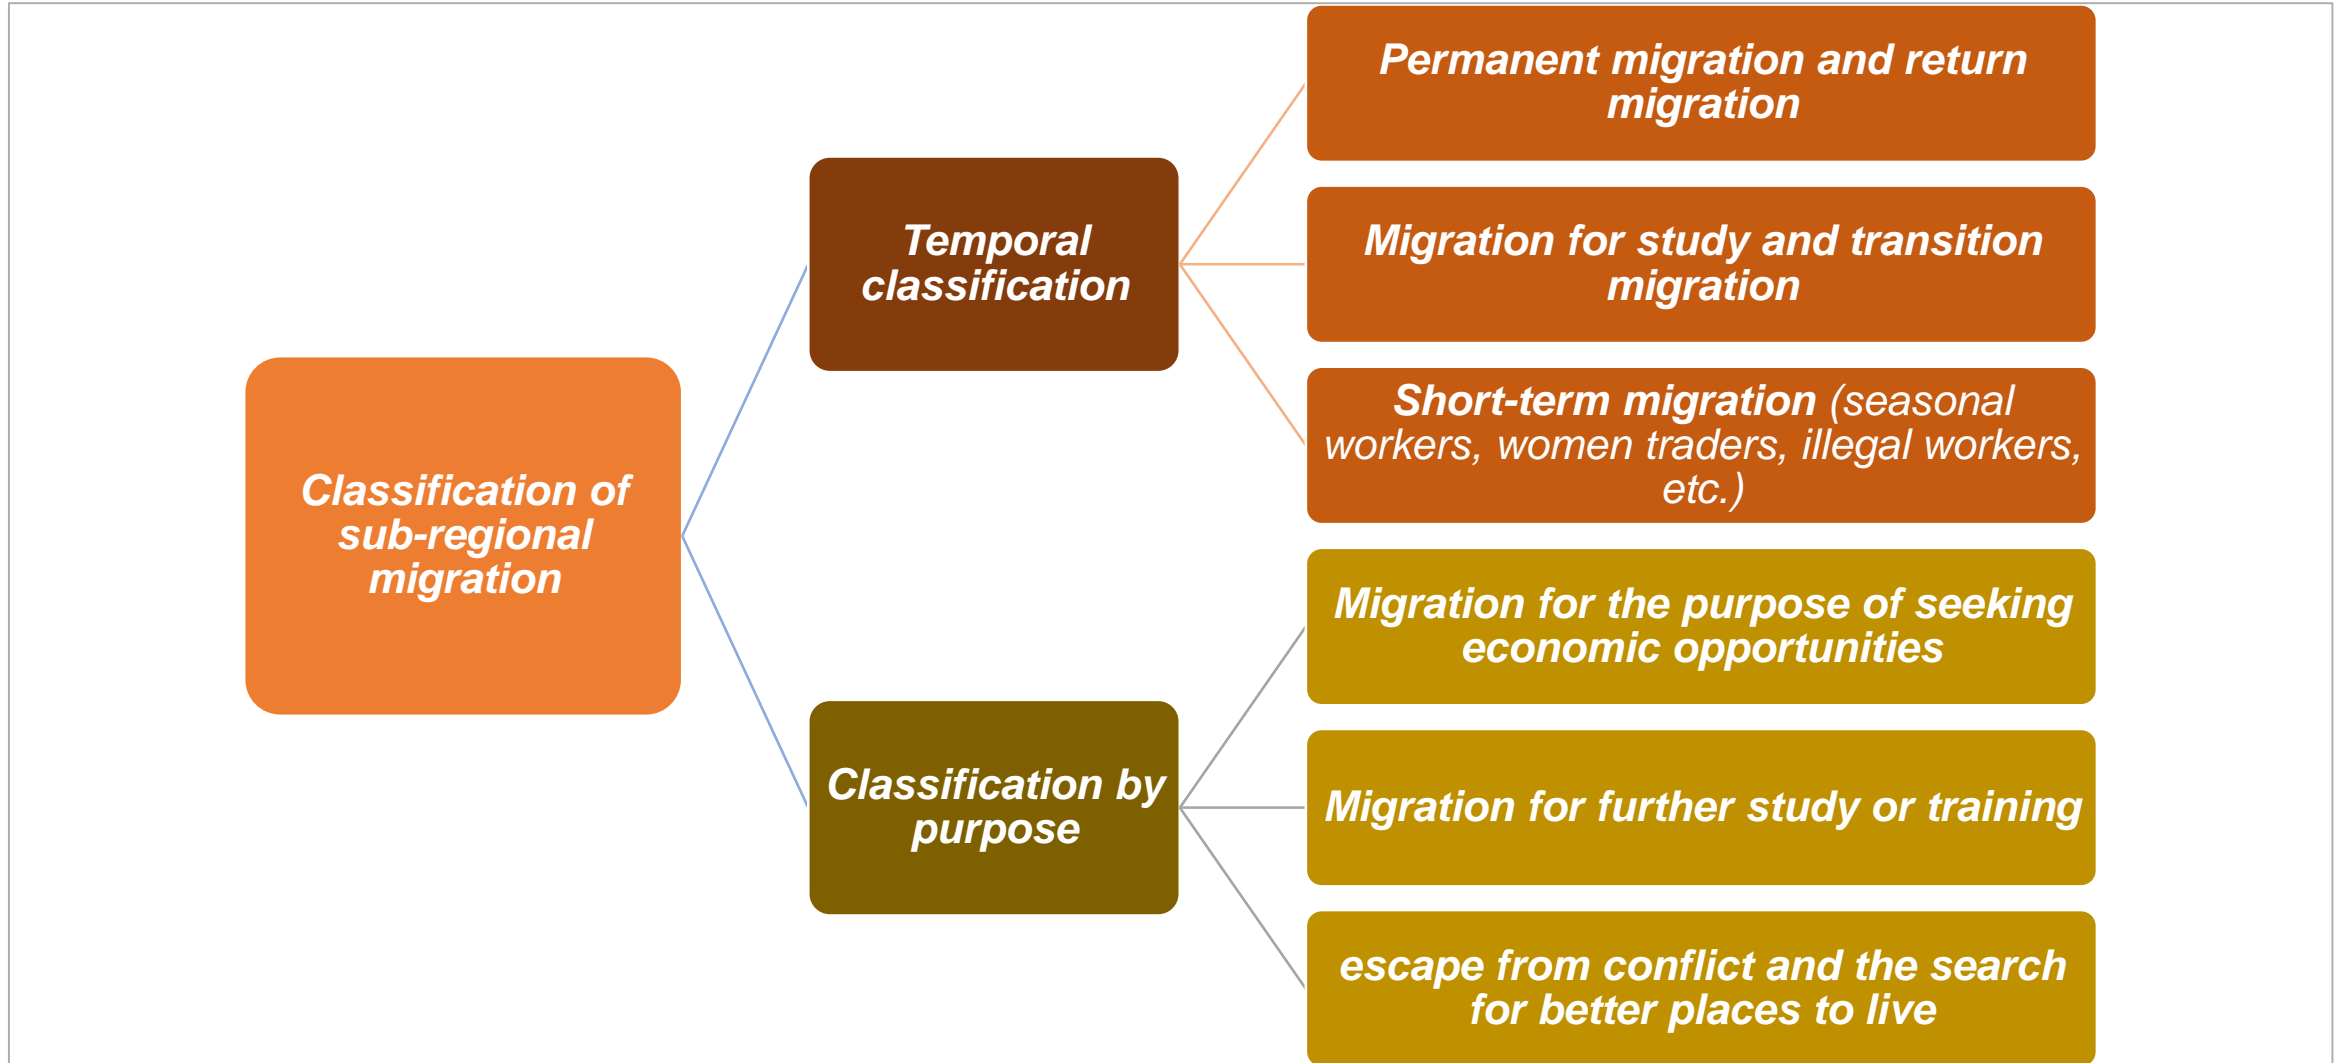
Classification of sub-regional migration

Temporal classification

Permanent migration and return migration

Migration for study and transition migration

Short-term migration (seasonal workers, women traders, illegal workers, etc.)

Classification by purpose

Migration for the purpose of seeking economic opportunities

Migration for further study or training

escape from conflict and the search for better places to live